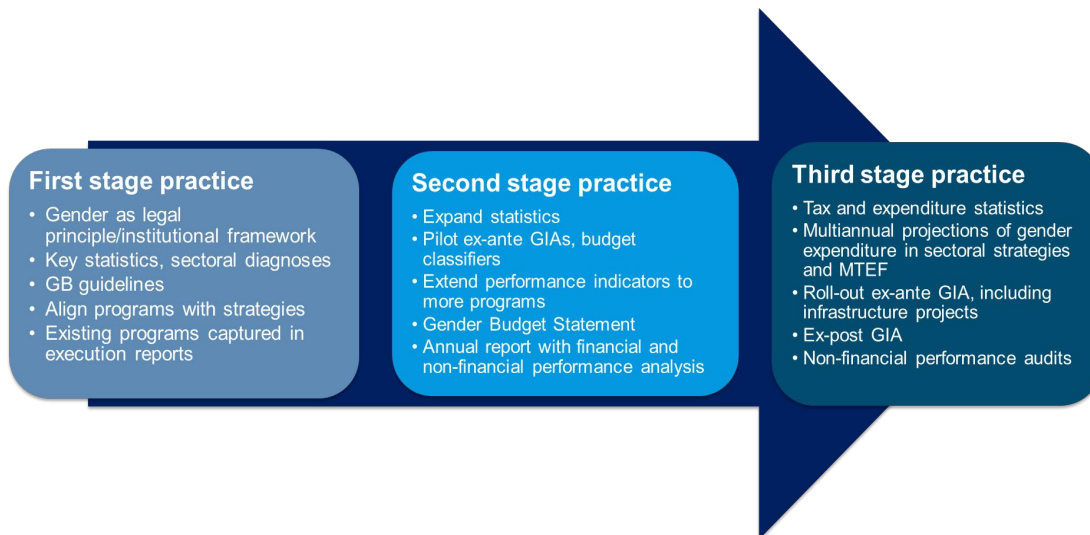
First stage practice

- Gender as legal principle/institutional framework
- Key statistics, sectoral diagnoses
- GB guidelines
- Align programs with strategies
- Existing programs captured in execution reports

Second stage practice

- Expand statistics
- Pilot ex-ante GIAs, budget classifiers
- Extend performance indicators to more programs
- Gender Budget Statement
- Annual report with financial and non-financial performance analysis

Third stage practice

- Tax and expenditure statistics
- Multiannual projections of gender expenditure in sectoral strategies and MTEF
- Roll-out ex-ante GIA, including infrastructure projects
- Ex-post GIA
- Non-financial performance audits